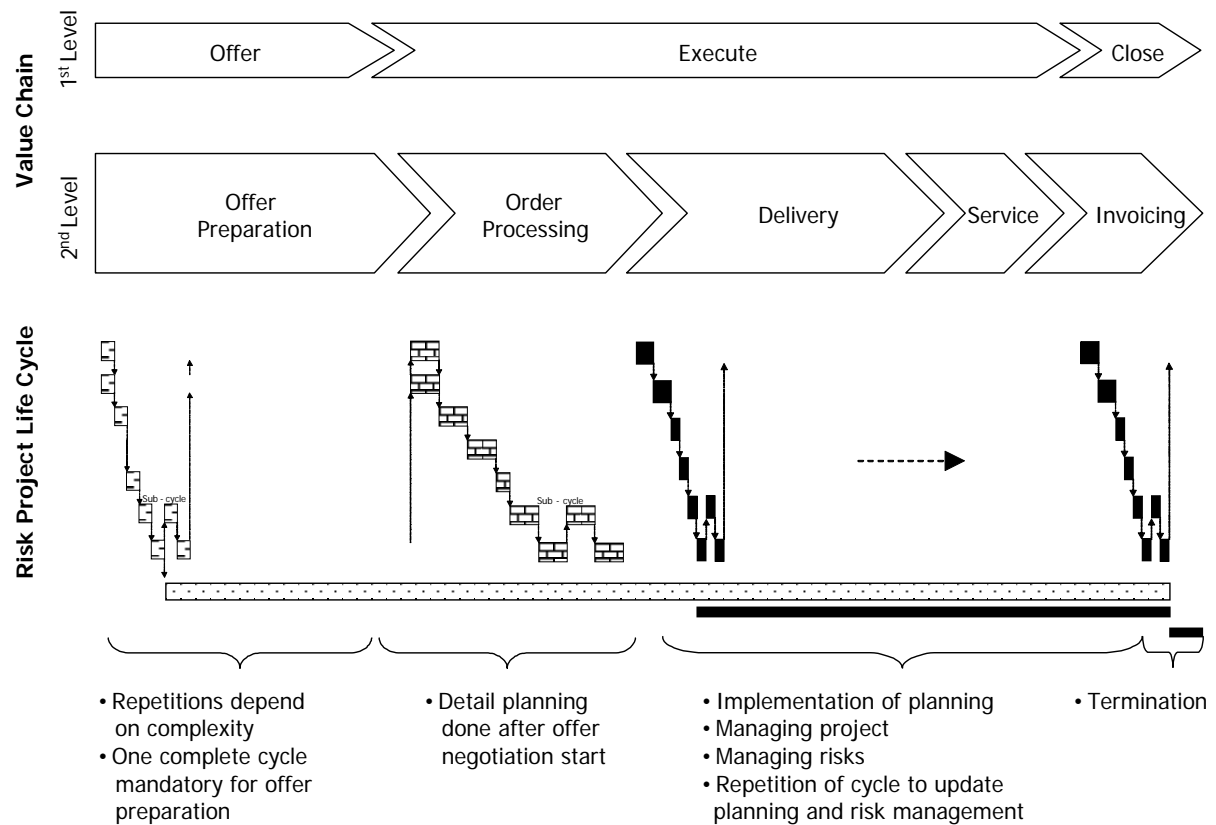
Value Chain

1st Level

Offer

Execute

Close

2nd Level

Offer Preparation

Order Processing

Delivery

Service

Invoicing

Risk Project Life Cycle

Sub - cycle

Sub - cycle

• Repetitions depend on complexity
• One complete cycle mandatory for offer preparation

• Detail planning done after offer negotiation start

• Implementation of planning
• Managing project
• Managing risks
• Repetition of cycle to update planning and risk management

• Termination